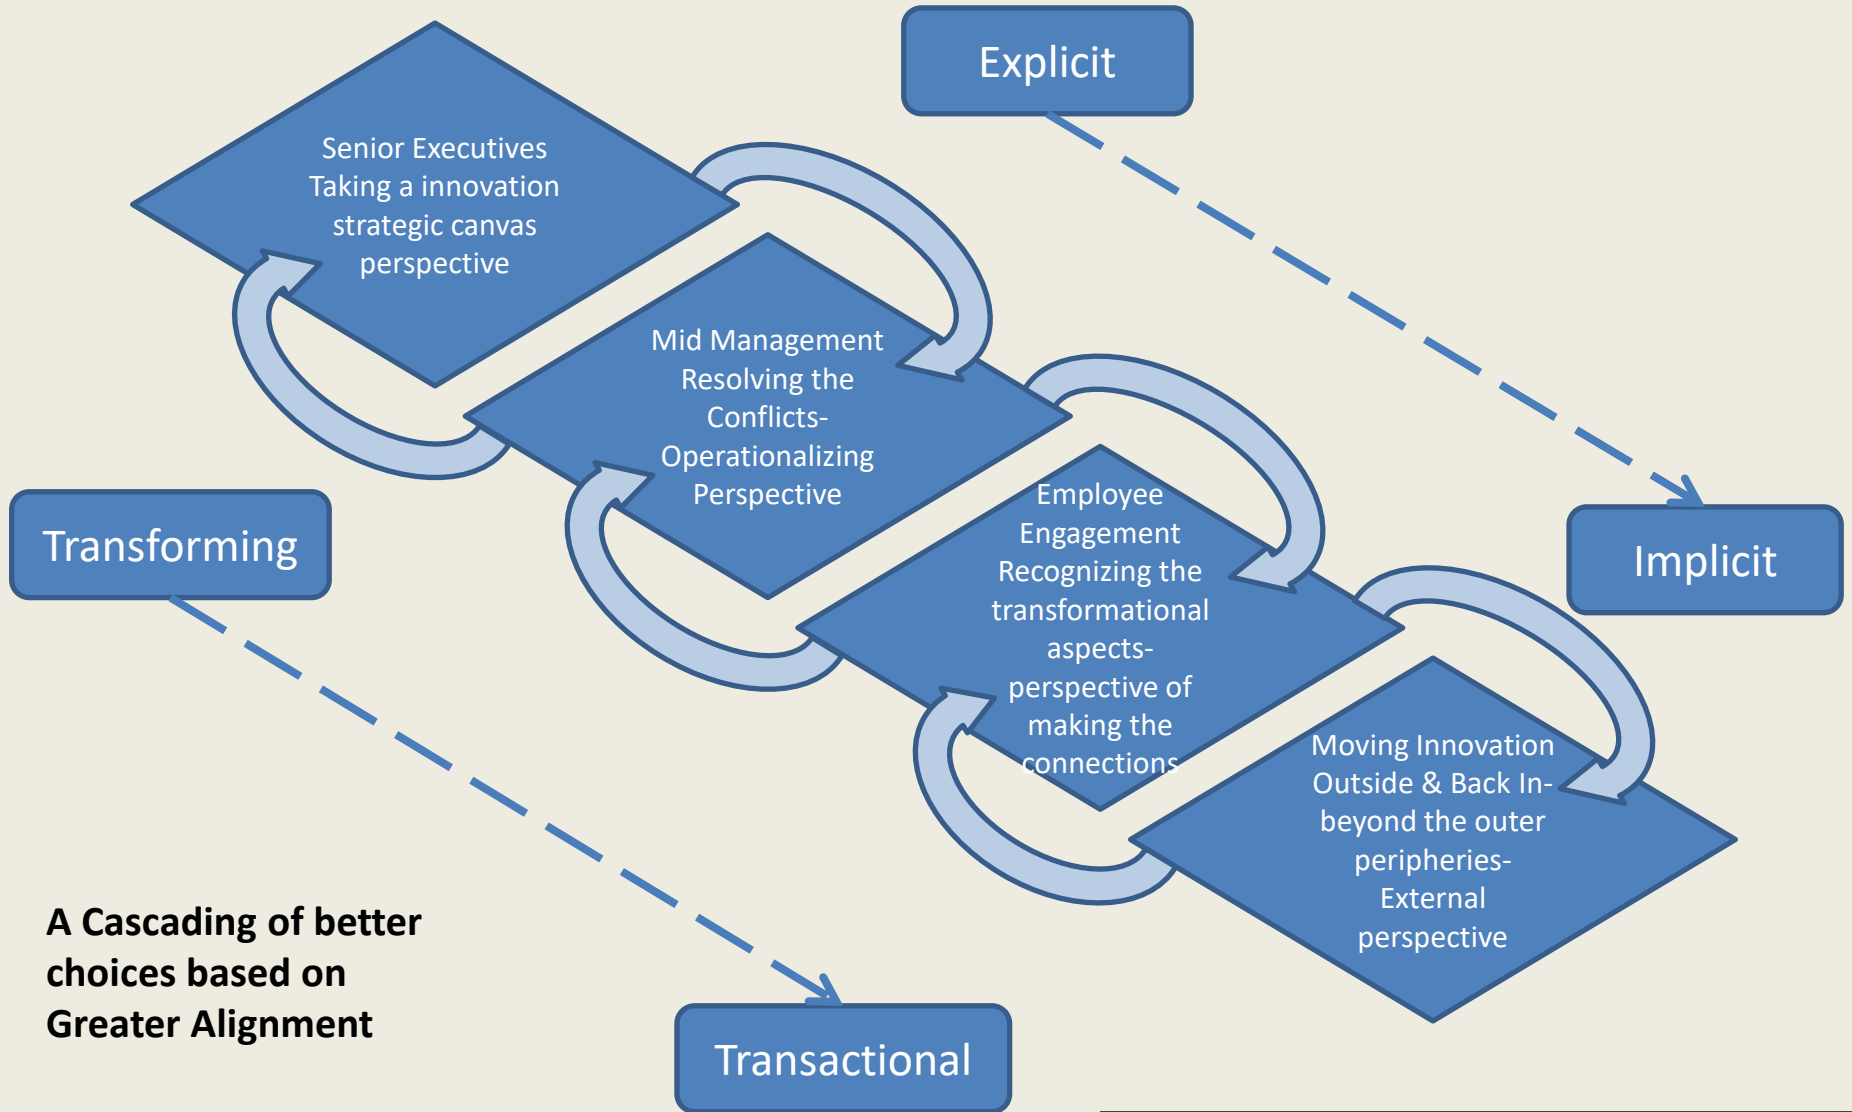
Explicit

Senior Executives Taking a innovation strategic canvas perspective

Mid Management Resolving the Conflicts-Operationalizing Perspective

Employee Engagement Recognizing the transformational aspects-perspective of making the connections

Implicit

Transforming

Moving Innovation Outside & Back In-beyond the outer peripheries-External perspective

A Cascading of better choices based on Greater Alignment

Transactional